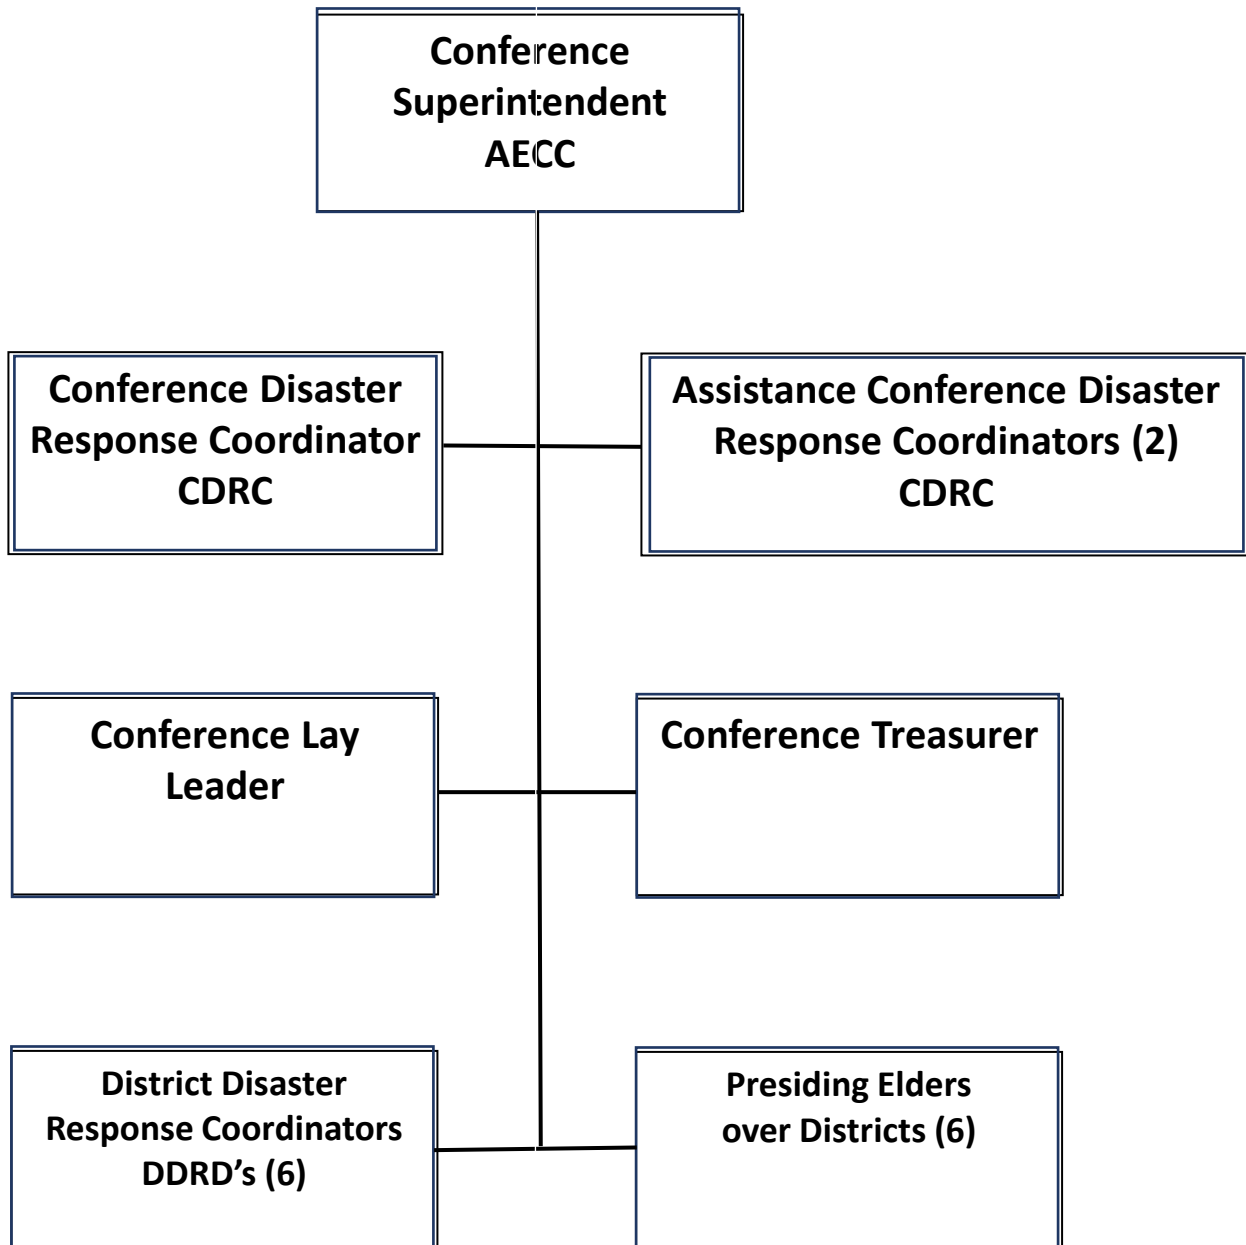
Conference Superintendent AECC

Conference Disaster Response Coordinator CDRC

Assistance Conference Disaster Response Coordinators (2) CDRC

Conference Lay Leader

Conference Treasurer

District Disaster Response Coordinators DDRD's (6)

Presiding Elders over Districts (6)